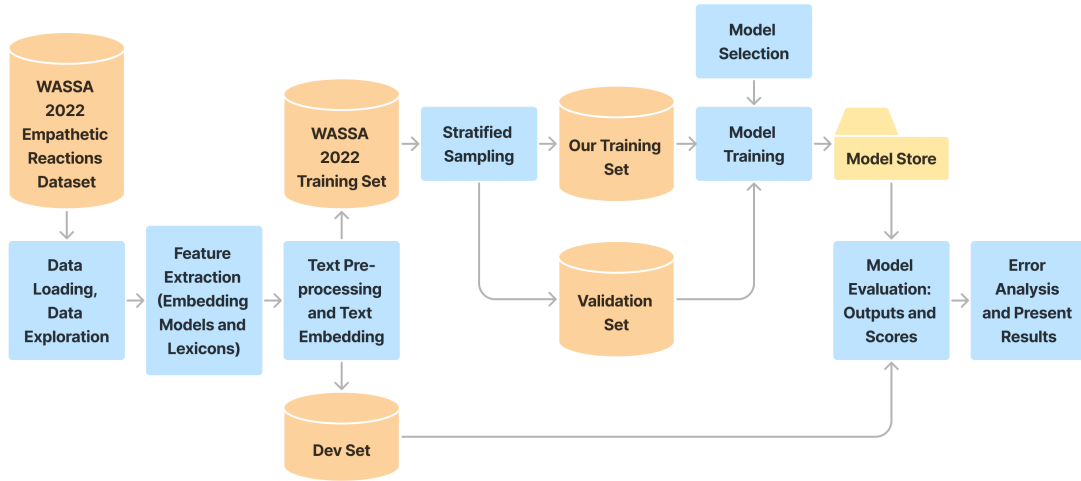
WASSA 2022 Empathetic Reactions Dataset

Data Loading, Data Exploration

Feature Extraction (Embedding Models and Lexicons)

Text Preprocessing and Text Embedding

WASSA 2022 Training Set

Dev Set

Stratified Sampling

Our Training Set

Validation Set

Model Selection

Model Training

Model Store

Model Evaluation: Outputs and Scores

Error Analysis and Present Results